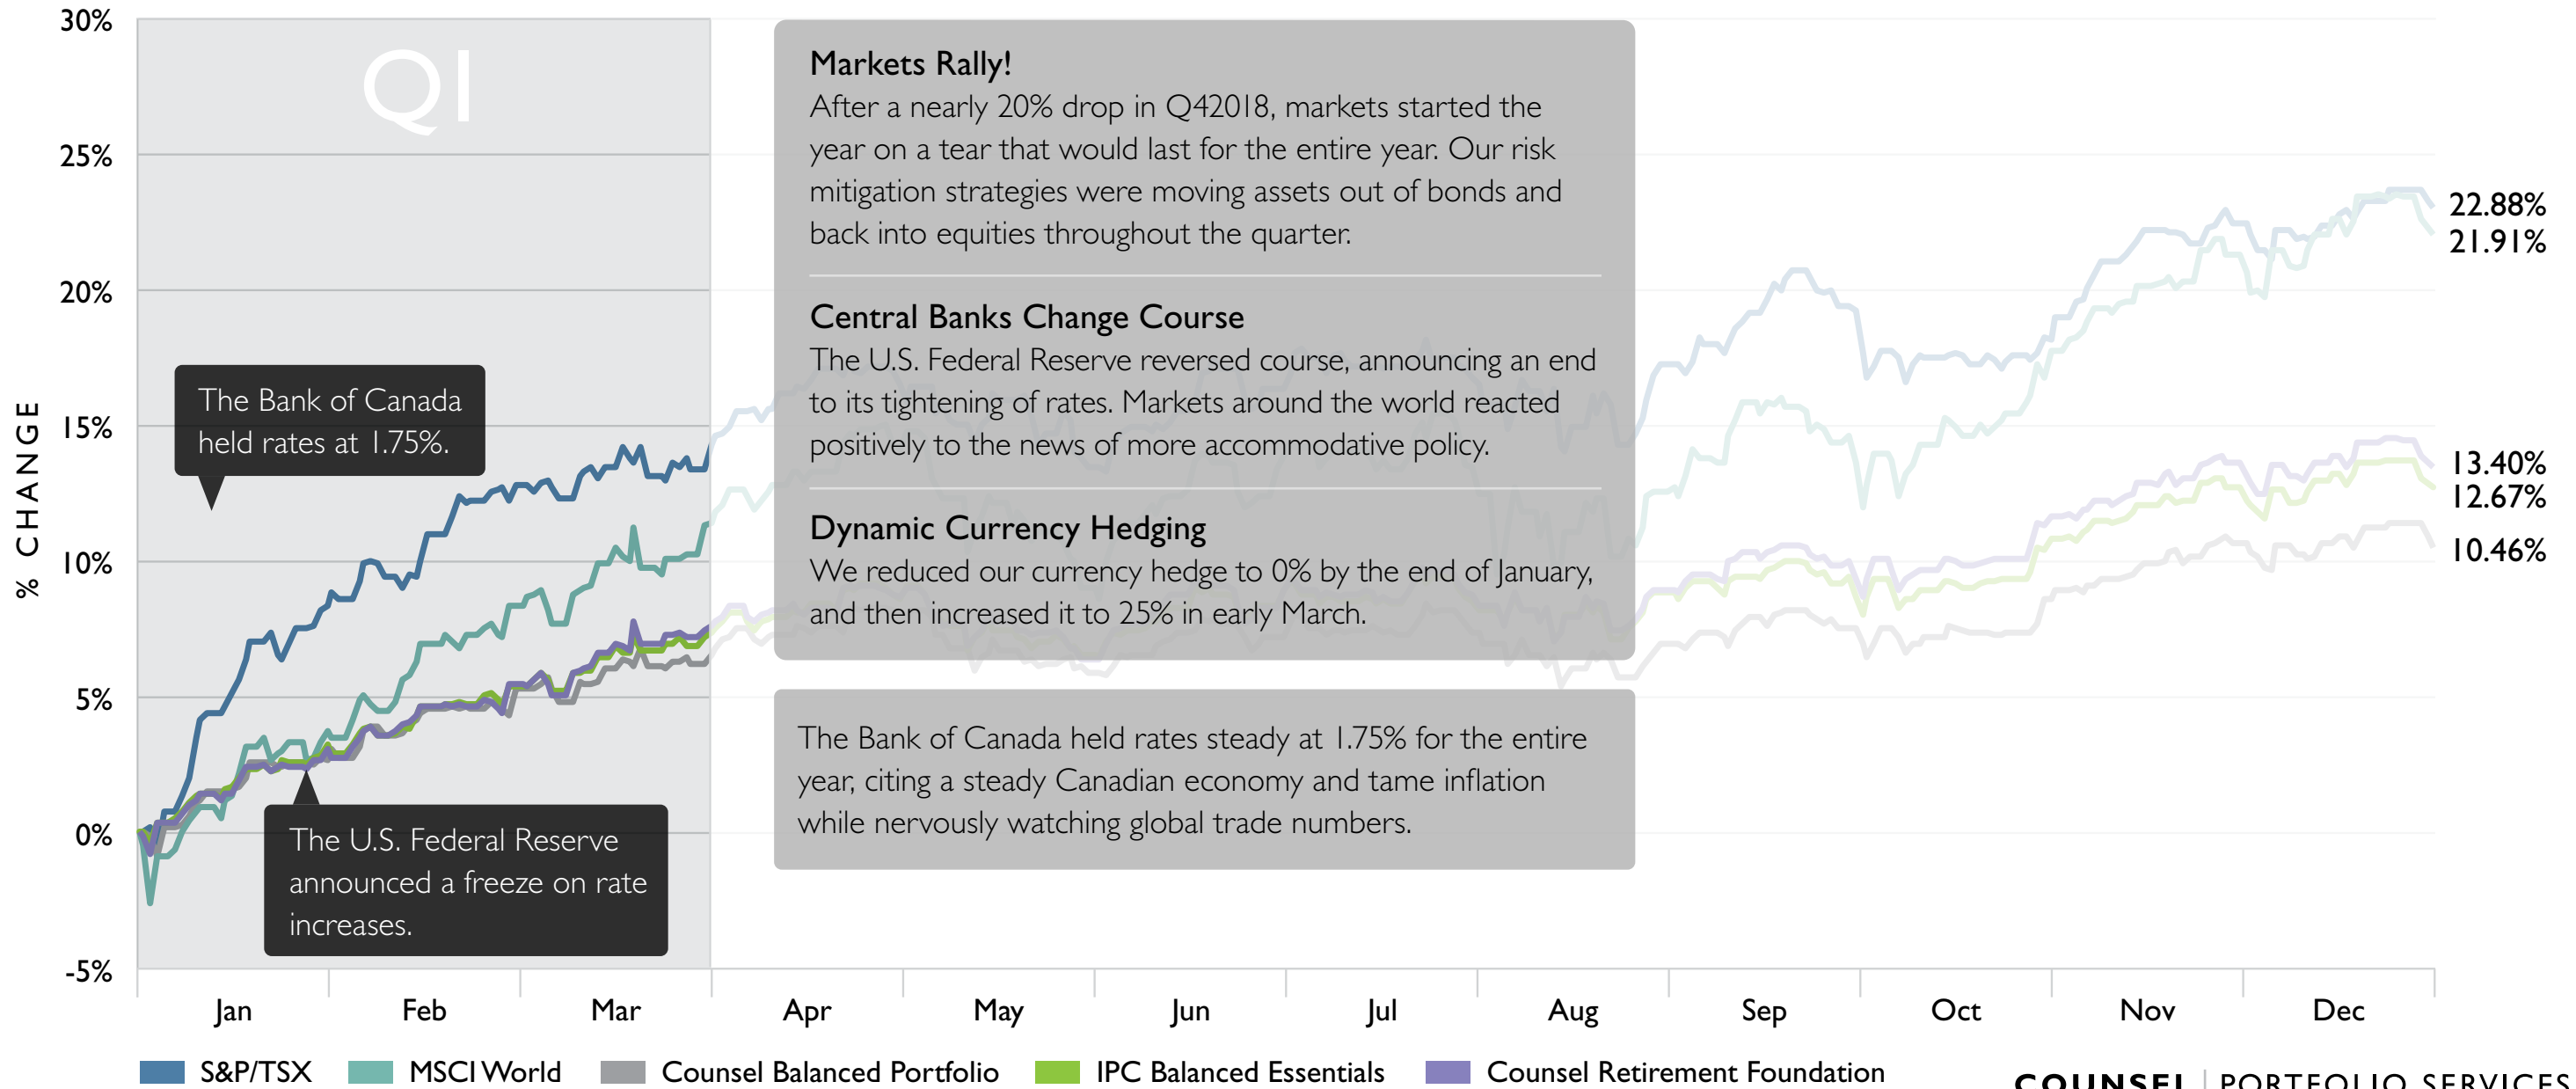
30%
25%
20%
15%
10%
5%
0%
-5%

% CHANGE

QI

The Bank of Canada held rates at 1.75%.

The U.S. Federal Reserve announced a freeze on rate increases.

Markets Rally!
After a nearly 20% drop in Q42018, markets started the year on a tear that would last for the entire year. Our risk mitigation strategies were moving assets out of bonds and back into equities throughout the quarter.

Central Banks Change Course
The U.S. Federal Reserve reversed course, announcing an end to its tightening of rates. Markets around the world reacted positively to the news of more accommodative policy.

Dynamic Currency Hedging
We reduced our currency hedge to 0% by the end of January, and then increased it to 25% in early March.

The Bank of Canada held rates steady at 1.75% for the entire year, citing a steady Canadian economy and tame inflation while nervously watching global trade numbers.

22.88%
21.91%
13.40%
12.67%
10.46%

Jan Feb Mar Apr May Jun Jul Aug Sep Oct Nov Dec

S&P/TSX MSCI World Counsel Balanced Portfolio IPC Balanced Essentials Counsel Retirement Foundation

COUNSEL | PORTFOLIO SERVICES